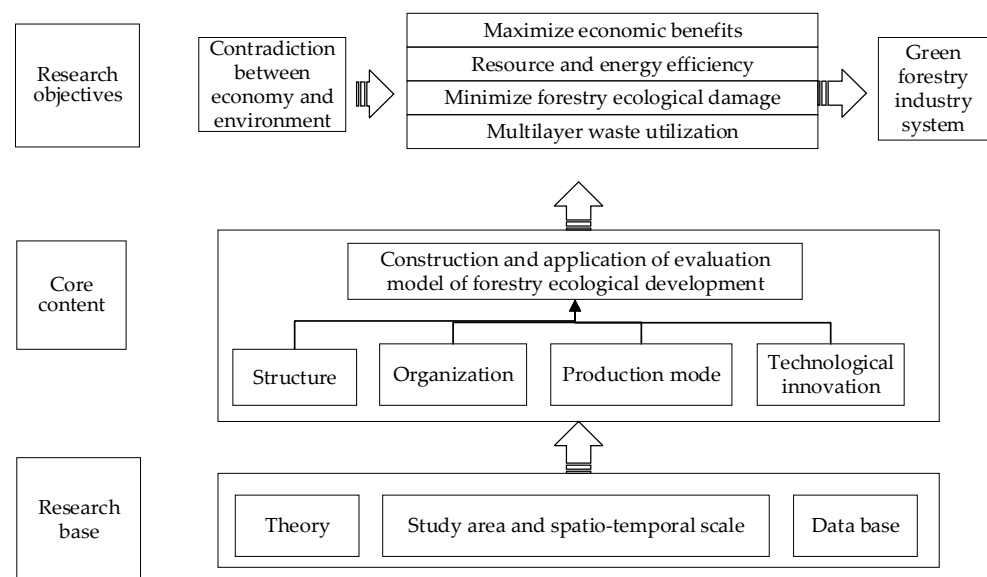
Research objectives

Contradiction between economy and environment

Maximize economic benefits

Resource and energy efficiency

Minimize forestry ecological damage

Multilayer waste utilization

Green forestry industry system

Core content

Construction and application of evaluation model of forestry ecological development

Structure

Organization

Production mode

Technological innovation

Research base

Theory

Study area and spatio-temporal scale

Data base